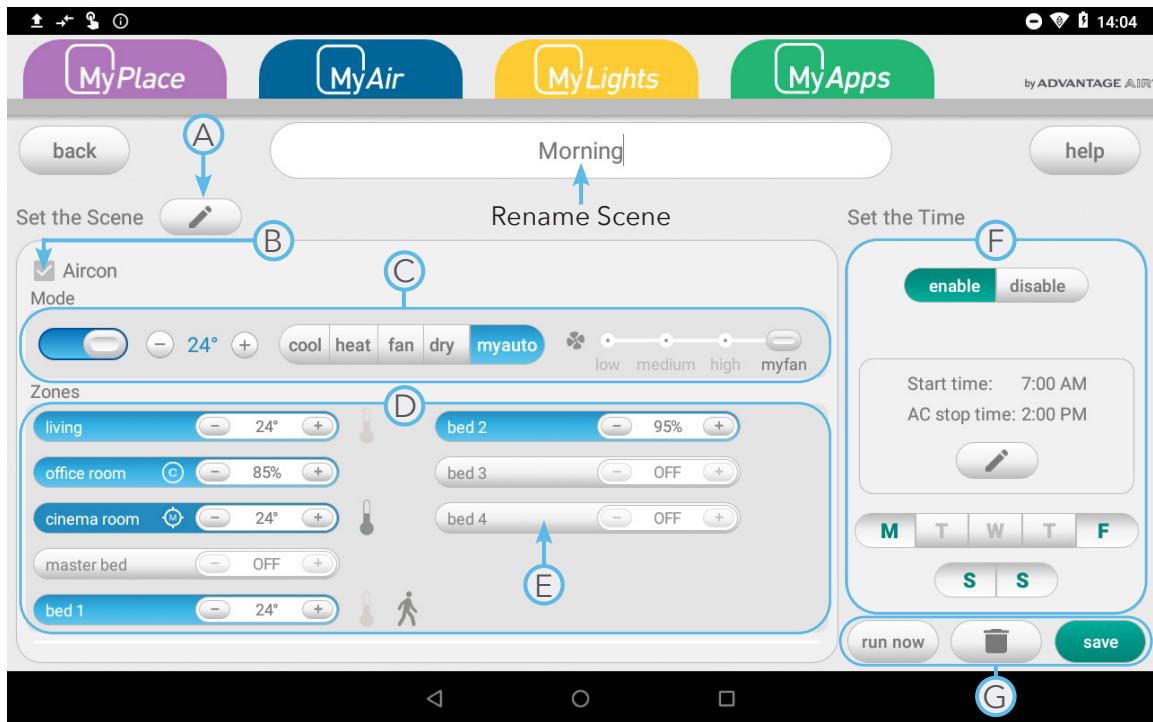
14:04

MyPlace MyAir MyLights MyApps by ADVANTAGE AIR

back
A
Morning
help
Set the Scene
Rename Scene
Set the Time
B
F
Aircon
C
enable disable
Mode
24°
cool heat fan dry myauto
low medium high myfan
Zones
D
Start time: 7:00 AM
AC stop time: 2:00 PM
living 24°
bed 2 95%
office room C 85%
bed 3 OFF
cinema room M 24°
bed 4 OFF
master bed OFF
M T W T F
E
bed 1 24°
S S
run now
save
G